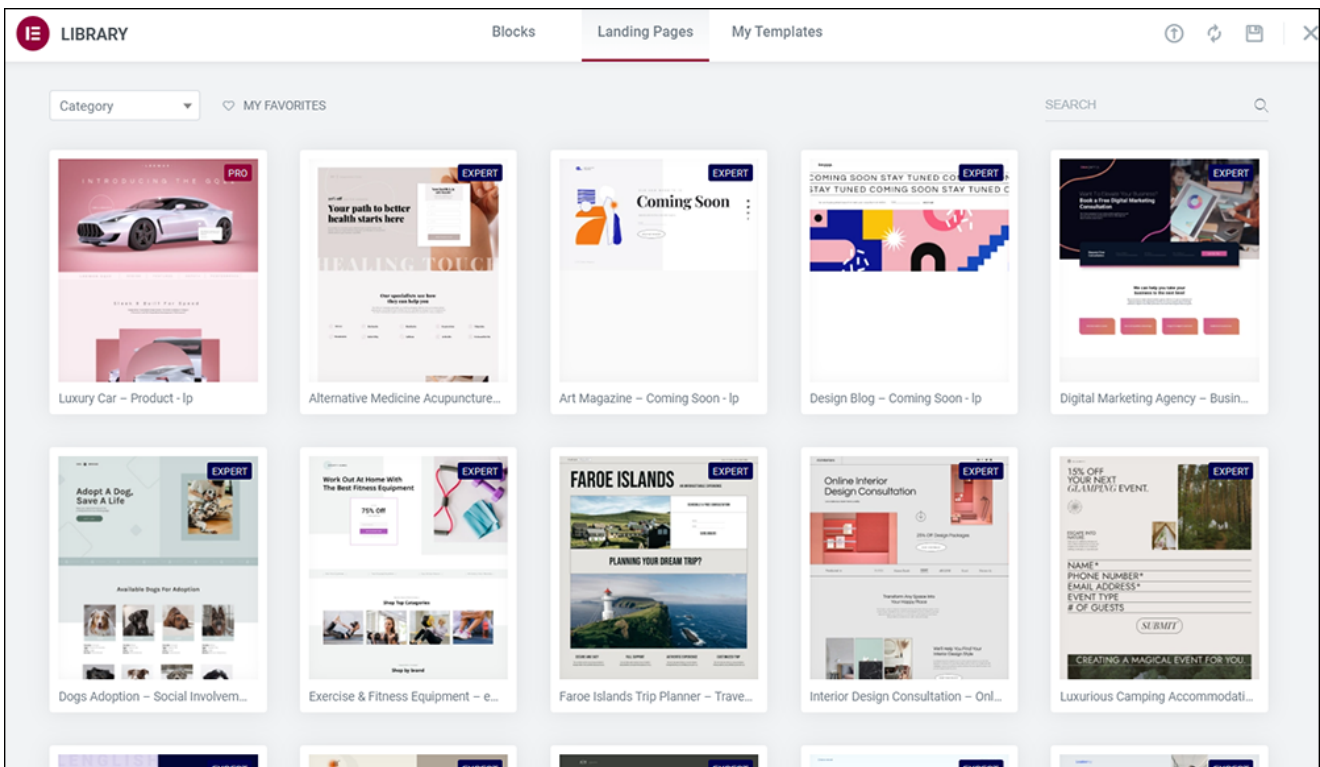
LIBRARY

Blocks Landing Pages My Templates

Category

MY FAVORITES

SEARCH

PRO
INTRODUCING THE GOLF

Luxury Car – Product - lp

EXPERT
Your path to better health starts here
HEALING TOUCH
Our specialists are here they can help you

Alternative Medicine Acupuncture...

EXPERT
Coming Soon

Art Magazine – Coming Soon - lp

EXPERT
COMING SOON STAY TUNED CO
STAY TUNED COMING SOON STAY TUNED C

Design Blog – Coming Soon - lp

EXPERT
Book a Free Digital Marketing Consultation
We can help you take your business to the next level

Digital Marketing Agency – Busin...

EXPERT
Adopt A Dog, Save A Life
Available Dogs For Adoption

Dogs Adoption – Social Involvem...

EXPERT
Work Out At Home With The Best Fitness Equipment
75% Off
Shop Top Categories

Exercise & Fitness Equipment – e...

EXPERT
FAROE ISLANDS
PLANNING YOUR DREAM TRIP?

Faroe Islands Trip Planner – Trave...

EXPERT
Online Interior Design Consultation
25% Off Design Packages

Interior Design Consultation – Onl...

EXPERT
15% OFF YOUR NEXT GLAMPING EVENT.
NAME*
PHONE NUMBER*
EMAIL ADDRESS*
EVENT TYPE
# OF GUESTS
SUBMIT
CREATING A MAGICAL EVENT FOR YOU.

Luxurious Camping Accommodati...